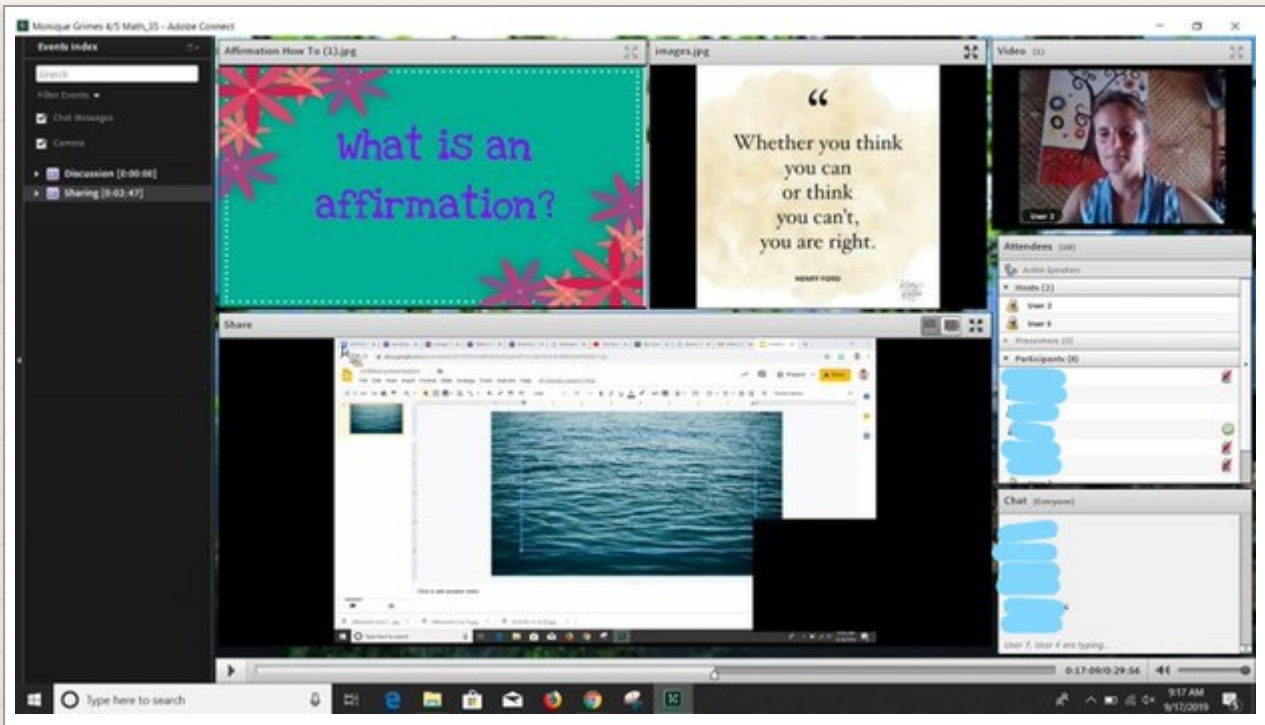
Monique Grimes 4/5 Math_35 - Adobe Connect

Events Index

Search

Filter Events

Chat Messages

Camera

Discussion [0:00:00]

Sharing [0:02:47]

Affirmation How To (1).jpg

What is an affirmation?

images.jpg

“

Whether you think you can or think you can't, you are right.

HENRY FORD

Video

User 2

Attendees

Active Speakers

Hosts (2)

User 2

User 1

Presenters (0)

Participants (8)

Share

Untitled presentation

Click to add speaker notes

Type here to search

Chat (Everyone)

User 7, User 4 are typing...

0:17:09/0:29:56

Type here to search

9:17 AM
9/17/2019